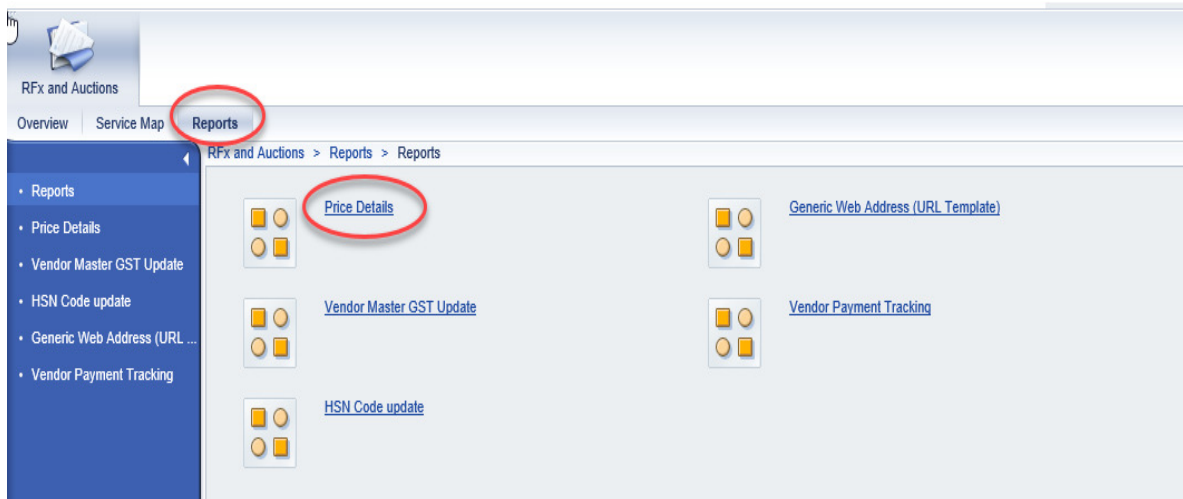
RFx and Auctions

Overview
Service Map
Reports

Reports
Price Details
Vendor Master GST Update
HSN Code update
Generic Web Address (URL ...
Vendor Payment Tracking

RFx and Auctions > Reports > Reports

Price Details
Generic Web Address (URL Template)
Vendor Master GST Update
Vendor Payment Tracking
HSN Code update